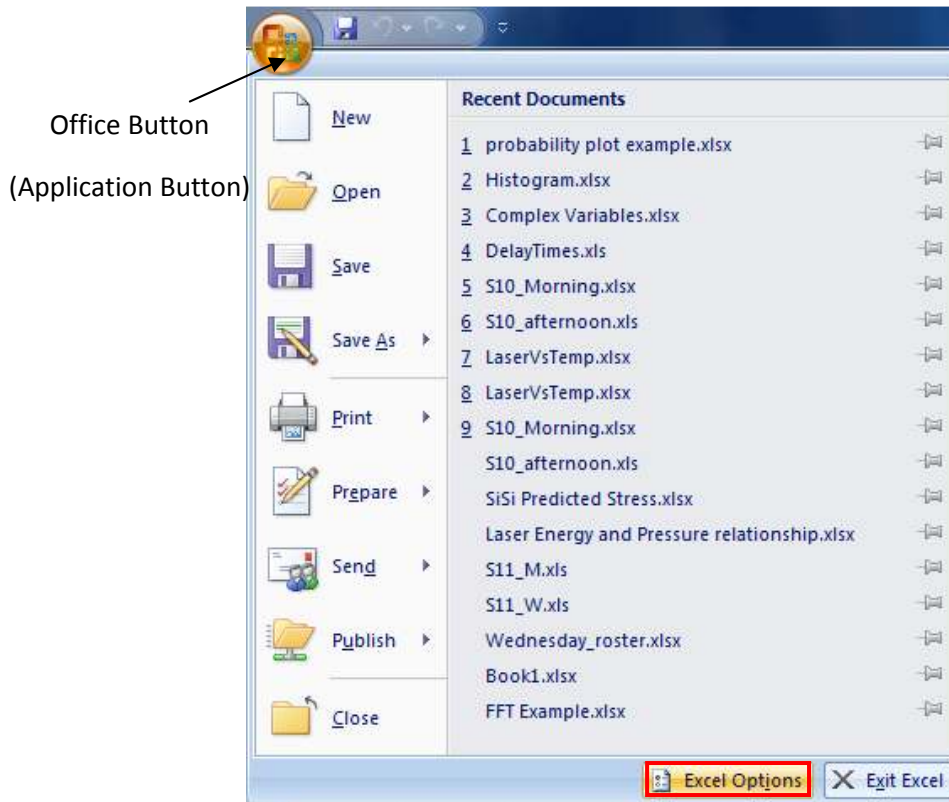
Office Button

(Application Button)

New

Open

Save

Save As

Print

Prepare

Send

Publish

Close

Recent Documents

1 probability plot example.xlsx

2 Histogram.xlsx

3 Complex Variables.xlsx

4 DelayTimes.xls

5 S10_Morning.xlsx

6 S10_afternoon.xls

7 LaserVsTemp.xlsx

8 LaserVsTemp.xlsx

9 S10_Morning.xlsx

S10_afternoon.xls

SiSi Predicted Stress.xlsx

Laser Energy and Pressure relationship.xlsx

S11_M.xls

S11_W.xls

Wednesday_roster.xlsx

Book1.xlsx

FFT Example.xlsx

Excel Options

Exit Excel